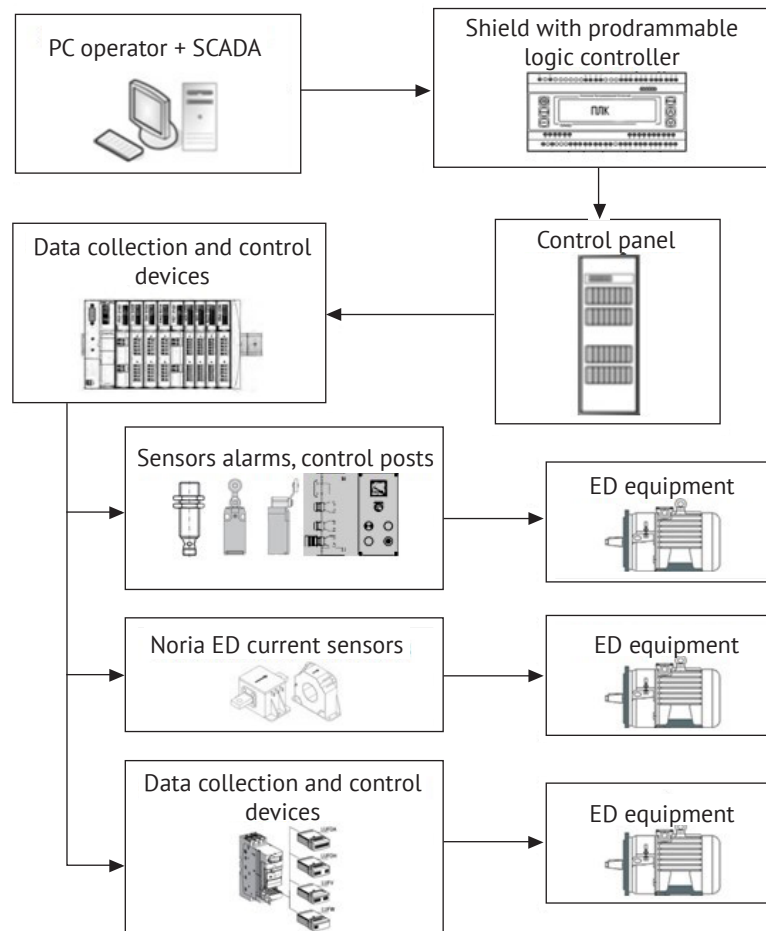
PC operator + SCADA

Shield with prodrammable logic controller

ПЛК

Control panel

Data collection and control devices

Sensors alarms, control posts

ED equipment

Noria ED current sensors

ED equipment

Data collection and control devices

ED equipment